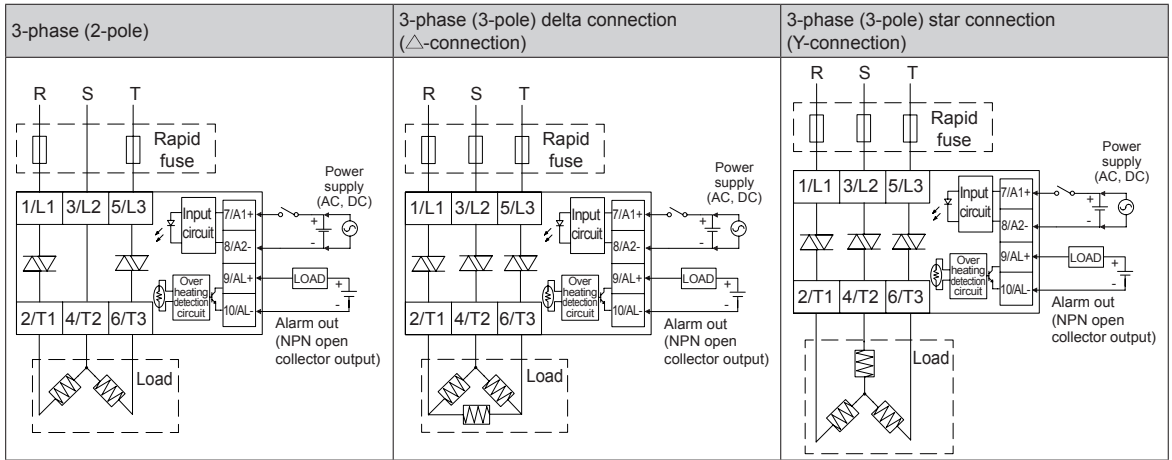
| 3-phase (2-pole) | 3-phase (3-pole) delta connection (△-connection) | 3-phase (3-pole) star connection (Y-connection) |
|---|---|---|
| R S T Rapid fuse 1/L1 3/L2 5/L3 Input circuit 7/A1+ 8/A2- Power supply (AC, DC) + - Over heating detection circuit 9/AL+ 10/AL- LOAD + - 2/T1 4/T2 6/T3 Alarm out (NPN open collector output) Load | R S T Rapid fuse 1/L1 3/L2 5/L3 Input circuit 7/A1+ 8/A2- Power supply (AC, DC) + - Over heating detection circuit 9/AL+ 10/AL- LOAD + - 2/T1 4/T2 6/T3 Alarm out (NPN open collector output) Load | R S T Rapid fuse 1/L1 3/L2 5/L3 Input circuit 7/A1+ 8/A2- Power supply (AC, DC) + - Over heating detection circuit 9/AL+ 10/AL- LOAD + - 2/T1 4/T2 6/T3 Alarm out (NPN open collector output) Load |